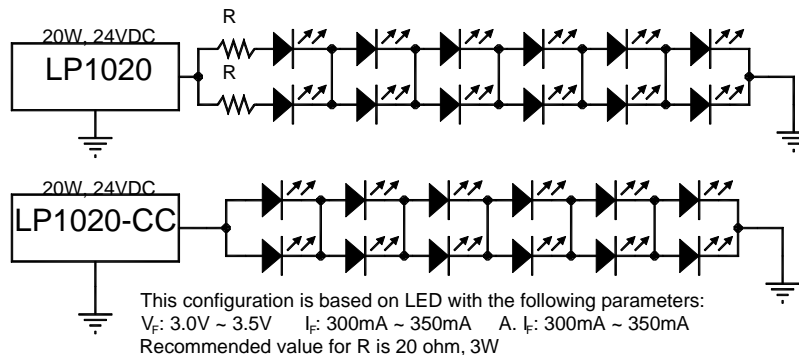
20W, 24VDC
LP1020
R
R

20W, 24VDC
LP1020-CC

This configuration is based on LED with the following parameters:
$V_F$: 3.0V ~ 3.5V    $I_F$: 300mA ~ 350mA    A. $I_F$: 300mA ~ 350mA
Recommended value for R is 20 ohm, 3W